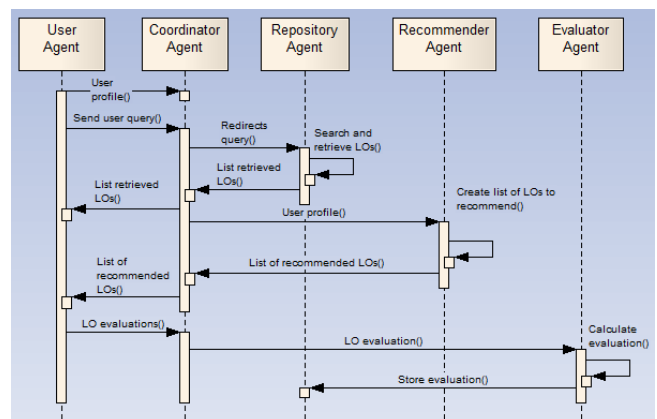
User Agent

Coordinator Agent

Repository Agent

Recommender Agent

Evaluator Agent

User profile()

Send user query()

Redirects query()

Search and retrieve LOs()

List retrieved LOs()

List retrieved LOs()

Create list of LOs to recommend()

User profile()

List of recommended LOs()

List of recommended LOs()

LO evaluations()

Calculate evaluation()

LO evaluation()

Store evaluation()